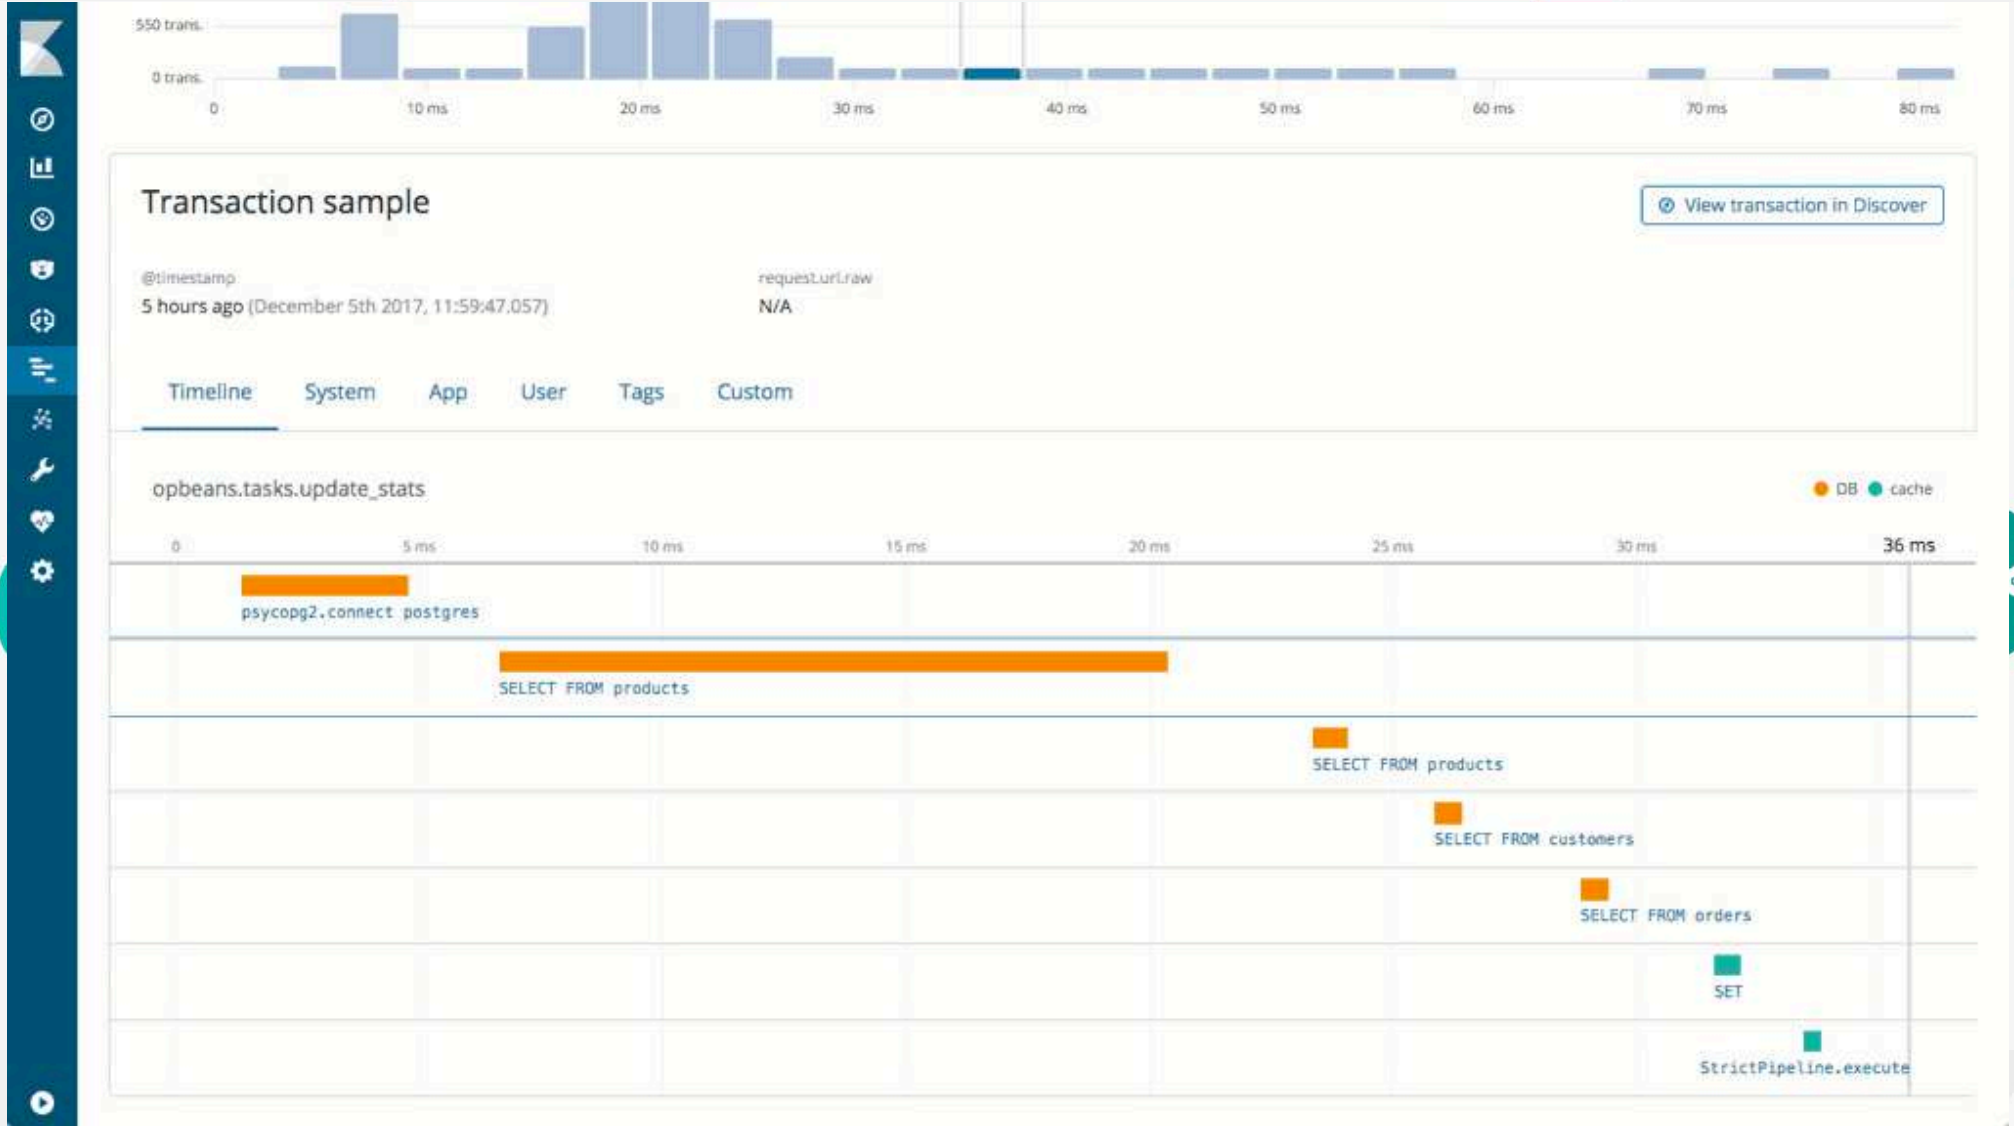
550 trans.

0 trans.

0 10 ms 20 ms 30 ms 40 ms 50 ms 60 ms 70 ms 80 ms

Transaction sample

View transaction in Discover

@timestamp
5 hours ago (December 5th 2017, 11:59:47.057)

request.url.raw
N/A

Timeline System App User Tags Custom

opbeans.tasks.update_stats

DB cache

0 5 ms 10 ms 15 ms 20 ms 25 ms 30 ms 36 ms

psycopg2.connect postgres

SELECT FROM products

SELECT FROM products

SELECT FROM customers

SELECT FROM orders

SET

StrictPipeline.execute